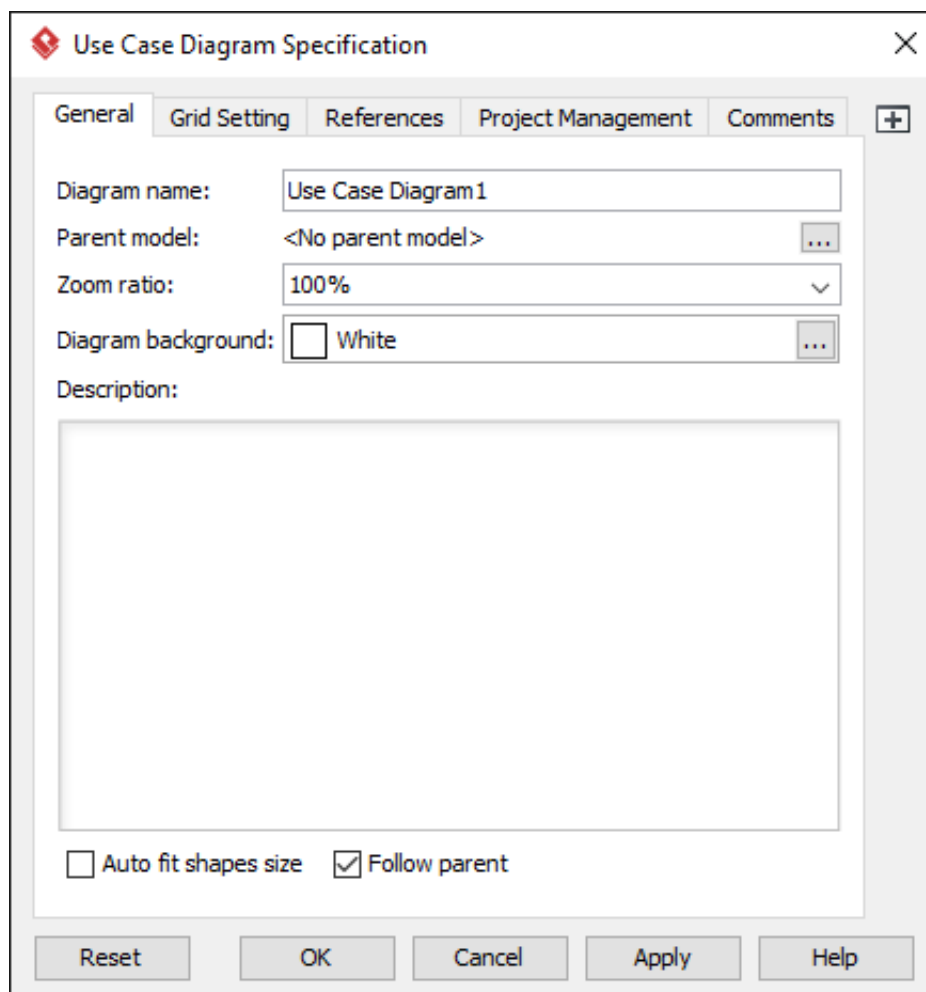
Use Case Diagram Specification

General | Grid Setting | References | Project Management | Comments

Diagram name: Use Case Diagram1

Parent model: <No parent model> ...

Zoom ratio: 100%

Diagram background: White ...

Description:

Auto fit shapes size
Follow parent

Reset OK Cancel Apply Help